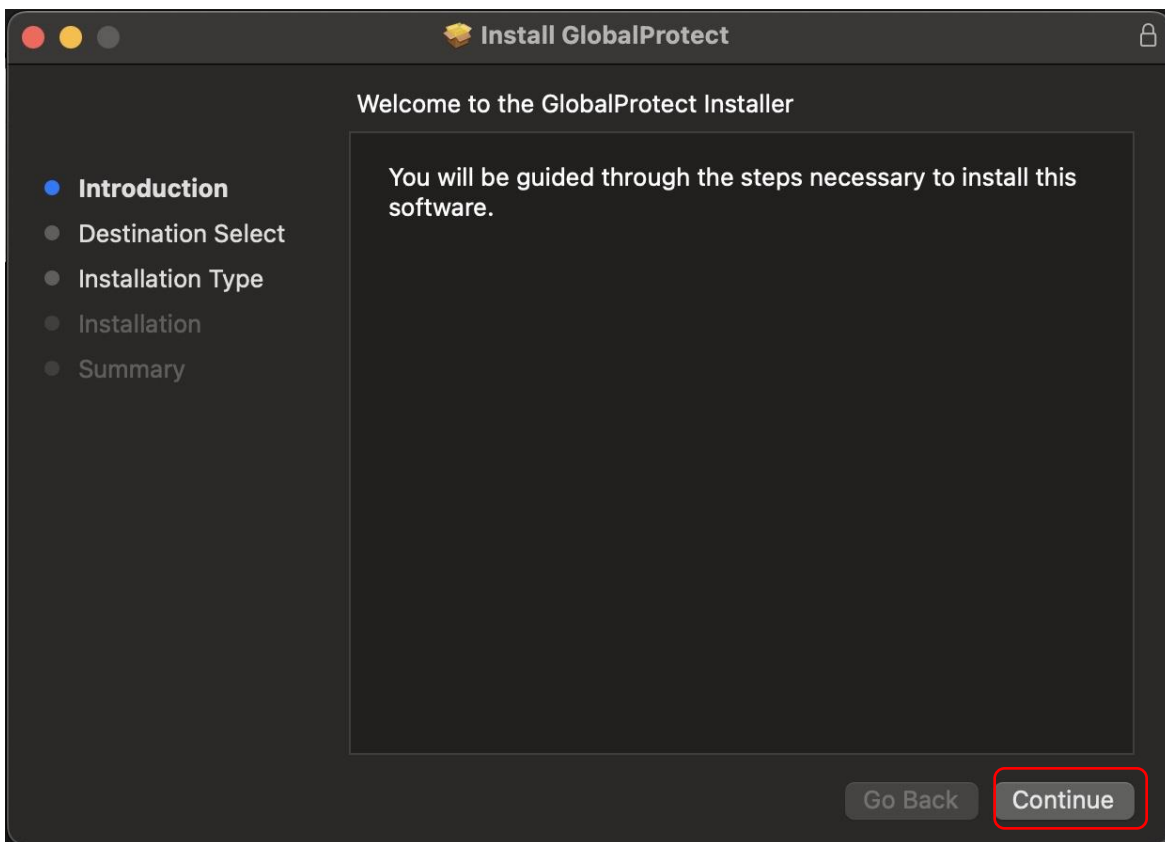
Install GlobalProtect

Welcome to the GlobalProtect Installer

Introduction
Destination Select
Installation Type
Installation
Summary

You will be guided through the steps necessary to install this software.

Go Back
Continue